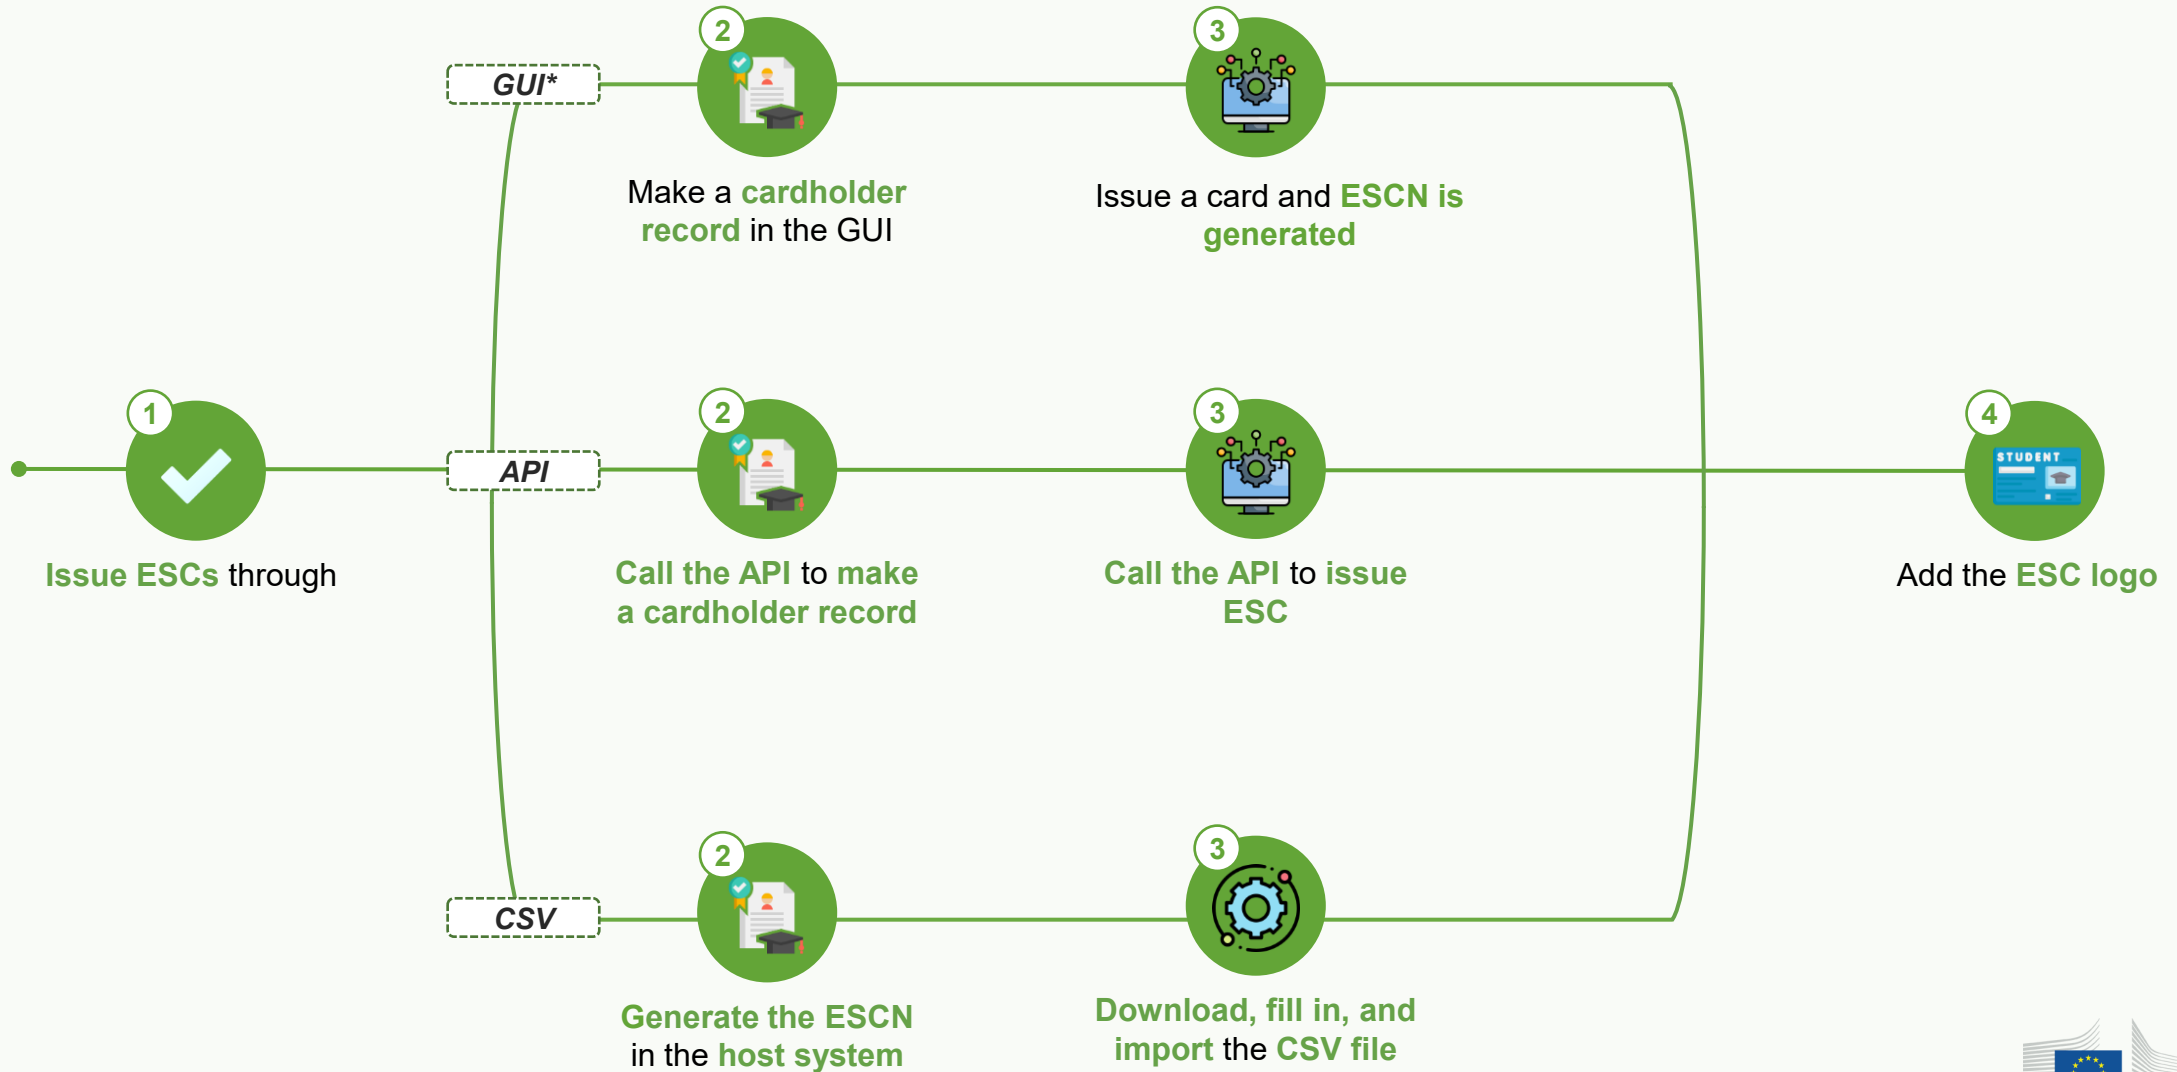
1

Issue ESCs through

GUI*

2

Make a cardholder record in the GUI

3

Issue a card and ESCN is generated

API

2

Call the API to make a cardholder record

3

Call the API to issue ESC

CSV

2

Generate the ESCN in the host system

3

Download, fill in, and import the CSV file

4

STUDENT

Add the ESC logo